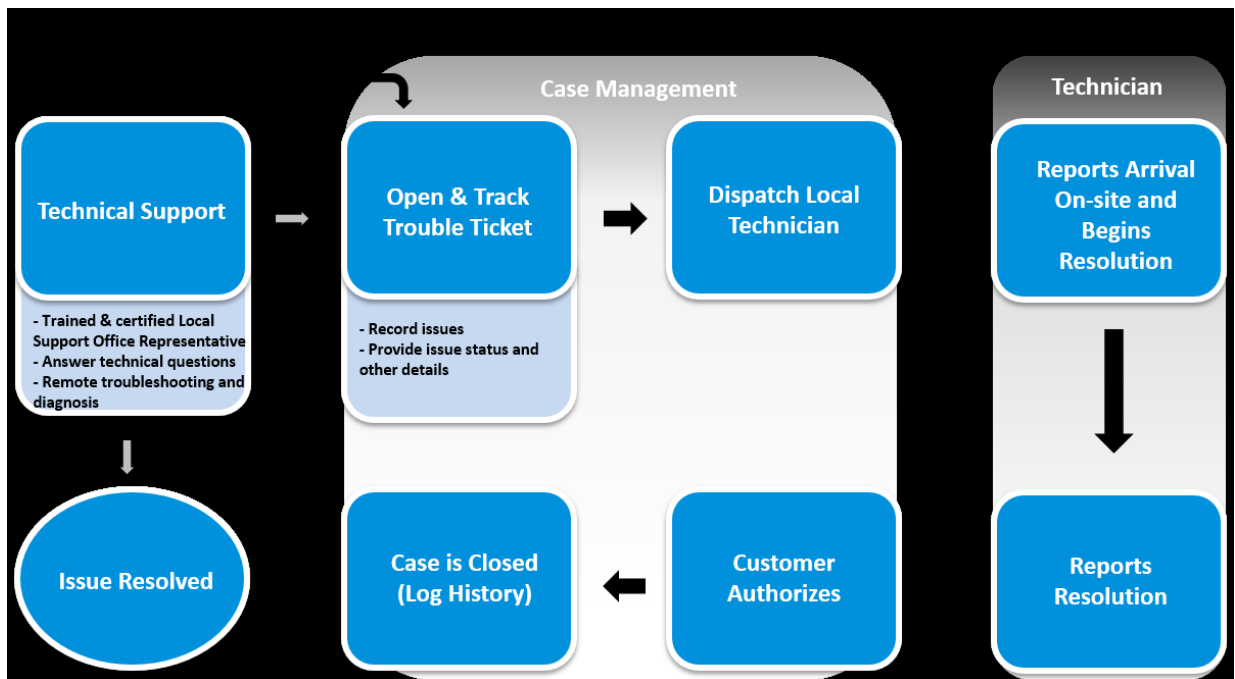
Case Management

Technician

Technical Support

- Trained & certified Local Support Office Representative
- Answer technical questions
- Remote troubleshooting and diagnosis

Open & Track Trouble Ticket

- Record issues
- Provide issue status and other details

Dispatch Local Technician

Reports Arrival On-site and Begins Resolution

Issue Resolved

Case is Closed (Log History)

Customer Authorizes

Reports Resolution